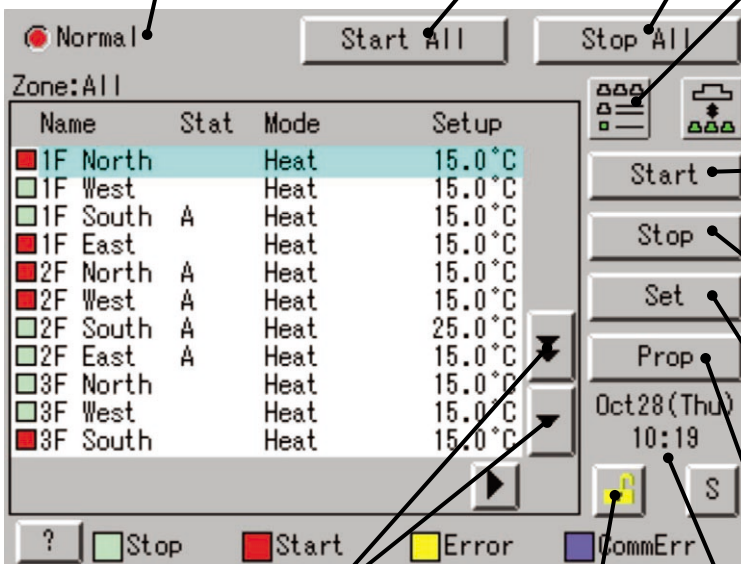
Normal

Start All

Stop All

Zone:All

| Name | Stat | Mode | Setup |
|---|---|---|---|
| 1F North | | Heat | 15.0°C |
| 1F West | | Heat | 15.0°C |
| 1F South | A | Heat | 15.0°C |
| 1F East | | Heat | 15.0°C |
| 2F North | A | Heat | 15.0°C |
| 2F West | A | Heat | 15.0°C |
| 2F South | A | Heat | 25.0°C |
| 2F East | A | Heat | 15.0°C |
| 3F North | | Heat | 15.0°C |
| 3F West | | Heat | 15.0°C |
| 3F South | | Heat | 15.0°C |

Start

Stop

Set

Prop

Oct28(Thu)
10:19

S

?

Stop

Start

Error

CommErr